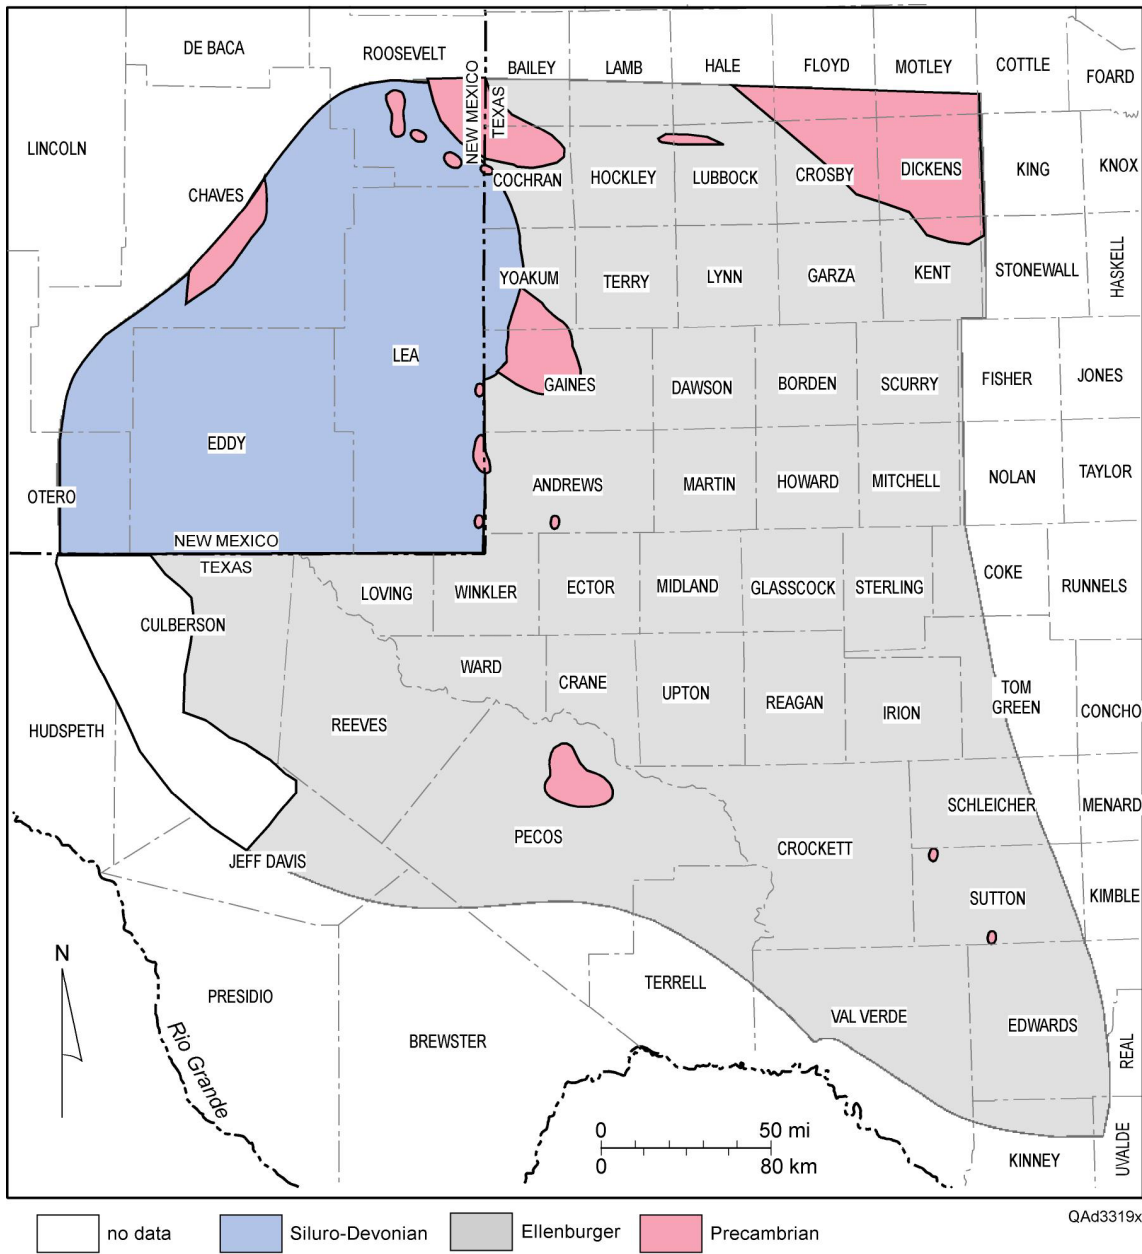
DE BACA
ROOSEVELT
BAILEY
LAMB
HALE
FLOYD
MOTLEY
COTTLE
FOARD
LINCOLN
NEW MEXICO
TEXAS
CHAVES
COCHRAN
HOCKLEY
LUBBOCK
CROSBY
DICKENS
KING
KNOX
YOAKUM
TERRY
LYNN
GARZA
KENT
STONEWALL
HASKELL
LEA
GAINES
DAWSON
BORDEN
SCURRY
FISHER
JONES
EDDY
ANDREWS
MARTIN
HOWARD
MITCHELL
NOLAN
TAYLOR
OTERO
NEW MEXICO
TEXAS
LOVING
WINKLER
ECTOR
MIDLAND
GLASSCOCK
STERLING
COKE
RUNNELS
CULBERSON
WARD
CRANE
UPTON
REAGAN
IRION
TOM GREEN
CONCHO
HUDSPETH
REEVES
SCHLEICHER
MENARD
PECOS
CROCKETT
JEFF DAVIS
SUTTON
KIMBLE
N
PRESIDIO
TERRELL
Rio Grande
BREWSTER
VAL VERDE
EDWARDS
REAL
0
50 mi
0
80 km
KINNEY
UVALDE
no data
Siluro-Devonian
Ellenburger
Precambrian
QAd3319x